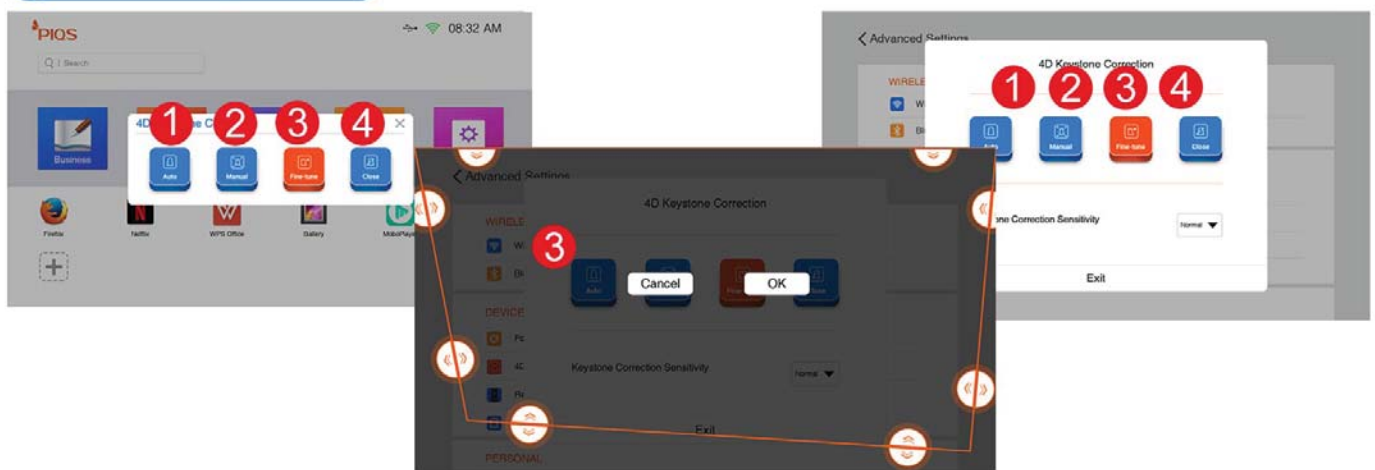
PIQS

Q | Search

08:32 AM

Business

4D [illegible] C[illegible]

1 2 3 4

Auto Manual Fine-tune Close

Firefox Netflix WPS Office Gallery MoboPlay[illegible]

+

Advanced Settings

WIRELE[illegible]

W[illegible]

Bl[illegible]

DEVICE

Fo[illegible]

4D

Pi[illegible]

PERSONAL

4D Keystone Correction

3

Auto Cancel Fine-tune OK Close

Keystone Correction Sensitivity Normal

Exit

Advanced Settings

WIRELE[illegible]

W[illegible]

Bl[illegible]

4D Keystone Correction

1 2 3 4

Auto Manual Fine-tune Close

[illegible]one Correction Sensitivity Normal

Exit